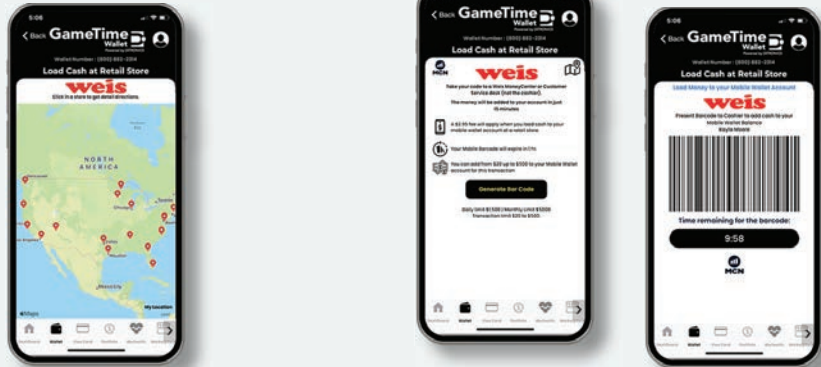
5:06

< Back GameTime Wallet

Wallet Number: (555) 883-2314

Load Cash at Retail Store

weis

Click in a store to get detail directions.

NORTH AMERICA

Mexico

My Location

Maps

Dashboard Wallet Visa Card Portfolio Merchants

< Back GameTime Wallet

Wallet Number: (555) 883-2314

Load Cash at Retail Store

MCN

weis

Take your code to a Weis MoneyCenter or Customer Service desk (not the cashier).

The money will be added to your account in just 15 minutes

A $3.95 fee will apply when you load cash to your mobile wallet account at a retail store.

Your Mobile Barcode will expire in 1 hr.

You can add from $20 up to $500 to your Mobile Wallet account for this transaction

Generate Bar Code

Daily Limit $1,500 | Monthly Limit $3000 Transaction limit $20 to $500

Dashboard Wallet Visa Card Portfolio Merchants

5:06

< Back GameTime Wallet

Wallet Number: (555) 883-2314

Load Cash at Retail Store

Load Money to your Mobile Wallet Account

weis

Present Barcode to Cashier to add cash to your Mobile Wallet Balance

Kayla Moore

Time remaining for the barcode:

9:58

MCN

Dashboard Wallet Visa Card Portfolio Merchants